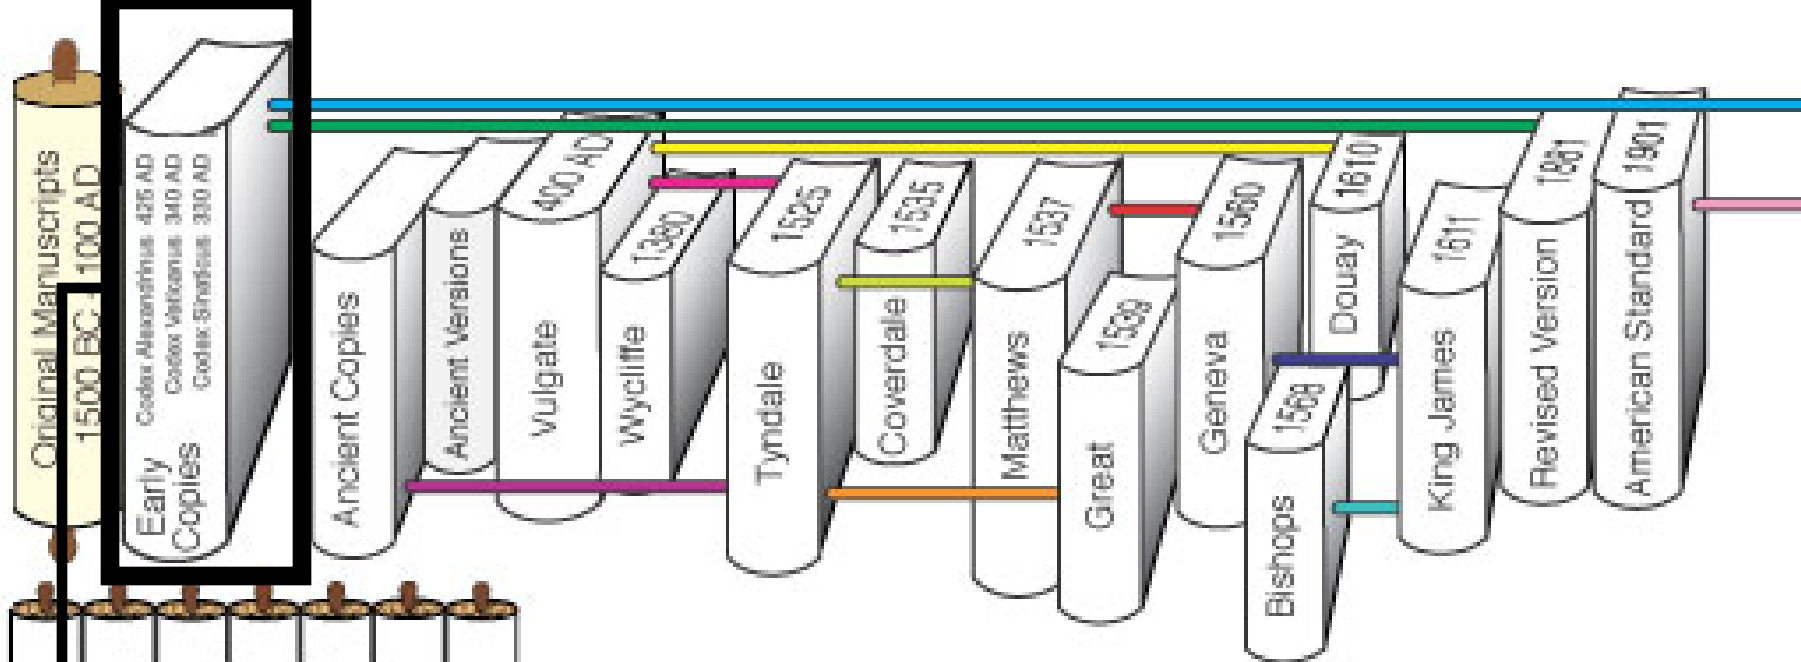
Original Manuscripts
1500 BC 100 AD

Codex Alexandrinus 425 AD
Codex Vaticanus 340 AD
Codex Sinaiticus 330 AD
Early Copies

Ancient Copies

Ancient Versions

400 AD
Vulgate

1380
Wycliffe

1525
Tyndale

1535
Coverdale

1537
Matthews

1539
Great

1560
Geneva

1568
Bishops

1610
Douay

1611
King James

1881
Revised Version

1901
American Standard